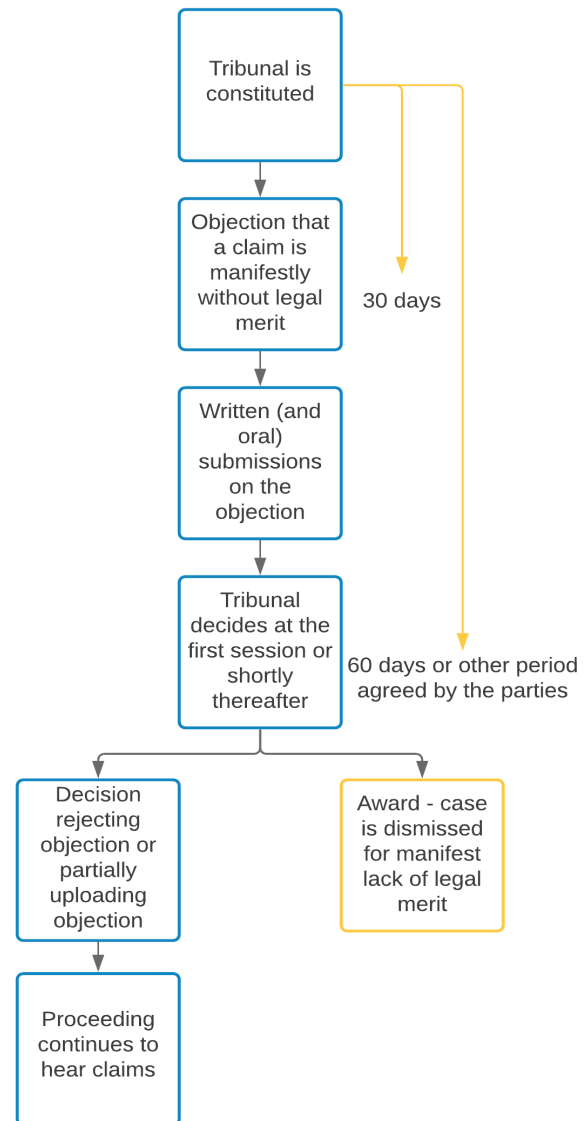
Tribunal is constituted

Objection that a claim is manifestly without legal merit

30 days

Written (and oral) submissions on the objection

Tribunal decides at the first session or shortly thereafter

60 days or other period agreed by the parties

Decision rejecting objection or partially uploading objection

Award - case is dismissed for manifest lack of legal merit

Proceeding continues to hear claims